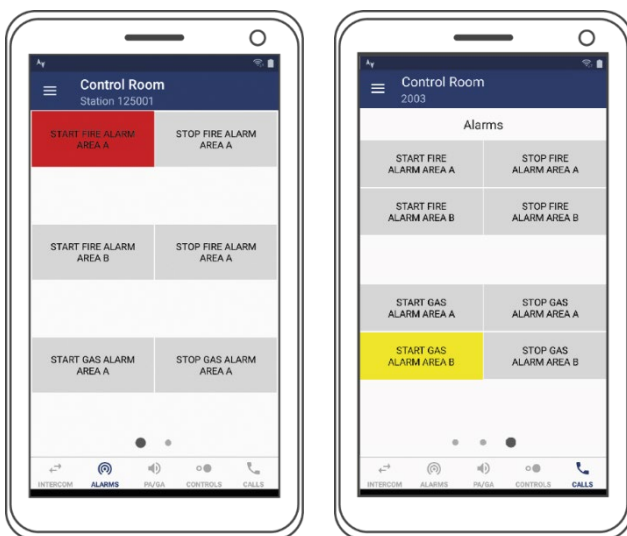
Control Room
Station 125001

START FIRE ALARM AREA A
STOP FIRE ALARM AREA A

START FIRE ALARM AREA B
STOP FIRE ALARM AREA A

START GAS ALARM AREA A
STOP GAS ALARM AREA A

INTERCOM ALARMS PA/GA CONTROLS CALLS

Control Room
2003

Alarms

START FIRE ALARM AREA A
STOP FIRE ALARM AREA A
START FIRE ALARM AREA B
STOP FIRE ALARM AREA B

START GAS ALARM AREA A
STOP GAS ALARM AREA A
START GAS ALARM AREA B
STOP GAS ALARM AREA B

INTERCOM ALARMS PA/GA CONTROLS CALLS